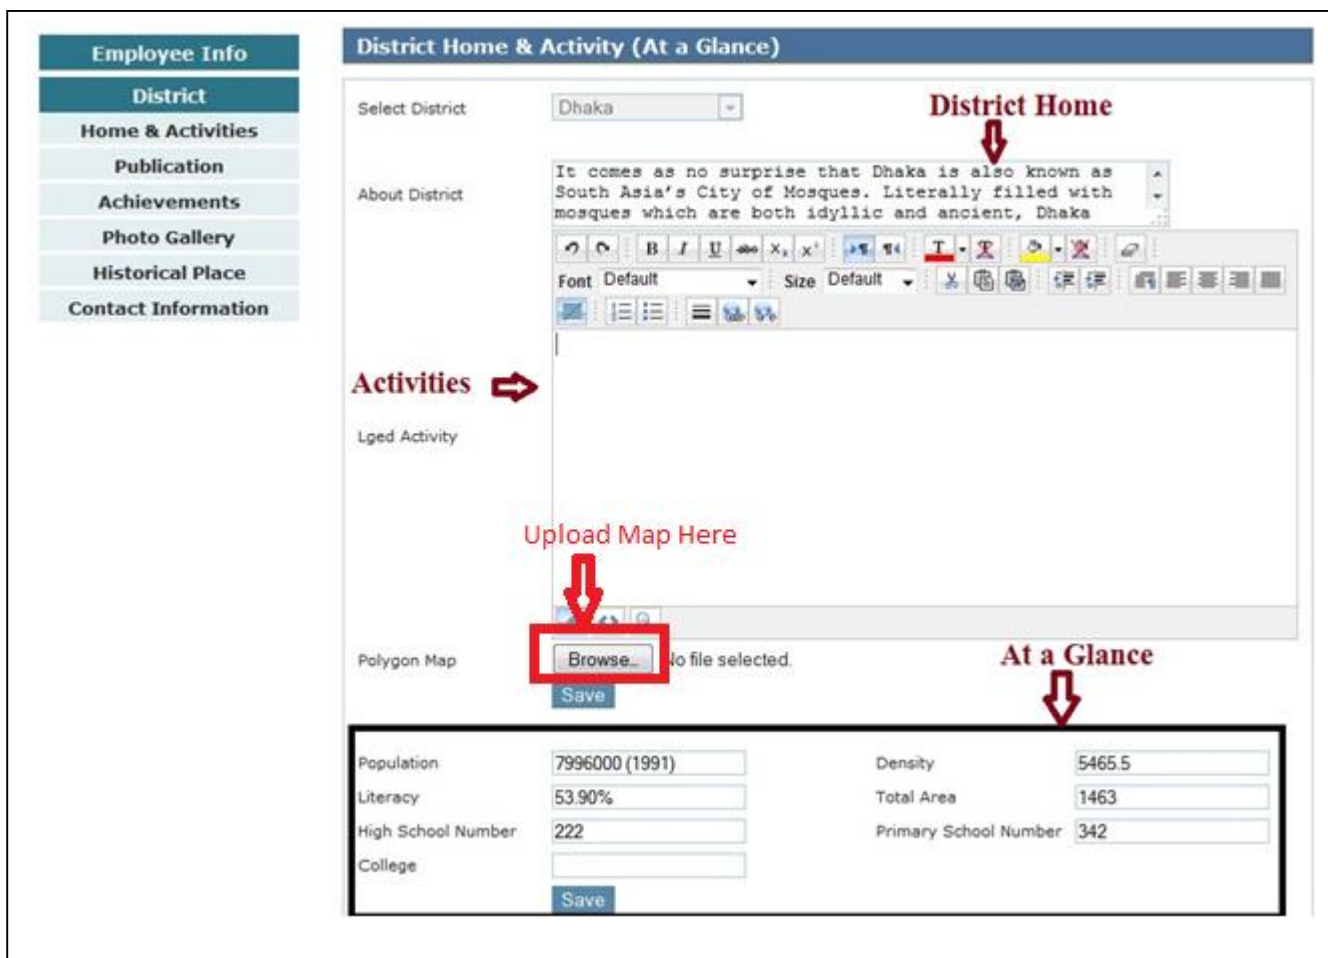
Employee Info

District

Home & Activities

Publication

Achievements

Photo Gallery

Historical Place

Contact Information

District Home & Activity (At a Glance)

Select District Dhaka

District Home

About District

It comes as no surprise that Dhaka is also known as South Asia's City of Mosques. Literally filled with mosques which are both idyllic and ancient, Dhaka

Font Default Size Default

Activities

Lged Activity

Upload Map Here

Polygon Map Browse... No file selected.

Save

At a Glance

| Population | 7996000 (1991) | Density | 5465.5 |
|---|---|---|---|
| Literacy | 53.90% | Total Area | 1463 |
| High School Number | 222 | Primary School Number | 342 |
| College | | | |

Save